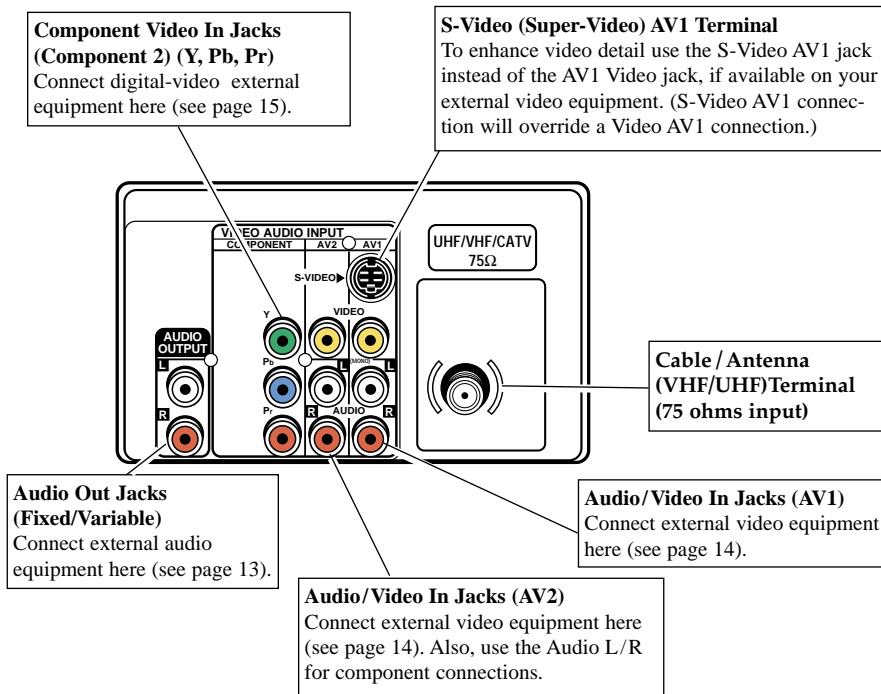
**Component Video In Jacks (Component 2) (Y, Pb, Pr)**
Connect digital-video external equipment here (see page 15).

**S-Video (Super-Video) AV1 Terminal**
To enhance video detail use the S-Video AV1 jack instead of the AV1 Video jack, if available on your external video equipment. (S-Video AV1 connection will override a Video AV1 connection.)

VIDEO AUDIO INPUT
COMPONENT AV2 AV1
S-VIDEO
Y
VIDEO
Pb
Pr
L
(MONO)
L
R
AUDIO
R

AUDIO OUTPUT
L
R

UHF/VHF/CATV
75Ω

**Cable / Antenna (VHF/UHF)Terminal (75 ohms input)**

**Audio Out Jacks (Fixed/Variable)**
Connect external audio equipment here (see page 13).

**Audio/Video In Jacks (AV1)**
Connect external video equipment here (see page 14).

**Audio/Video In Jacks (AV2)**
Connect external video equipment here (see page 14). Also, use the Audio L/R for component connections.